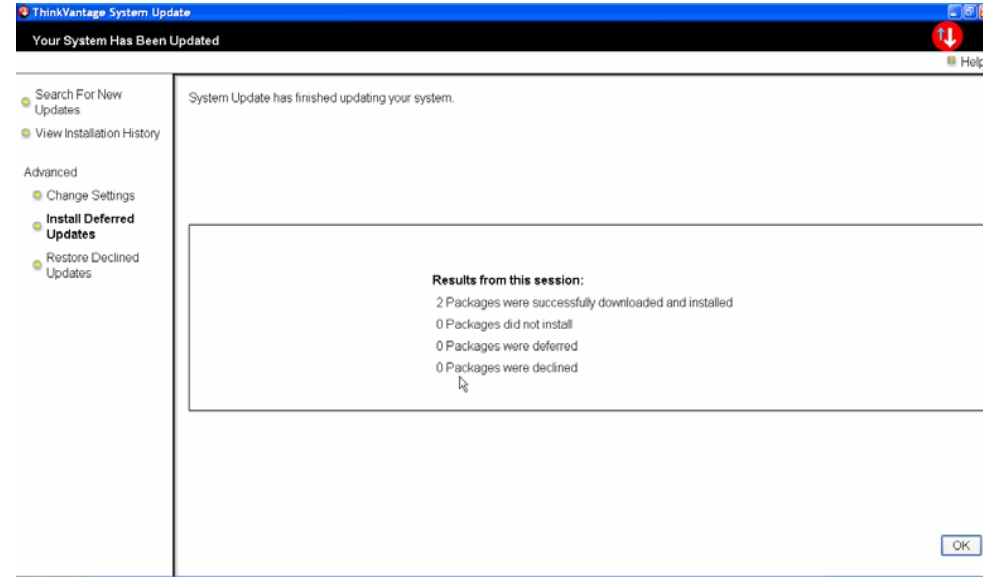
ThinkVantage System Update

Your System Has Been Updated

Help

Search For New Updates

View Installation History

Advanced

Change Settings

Install Deferred Updates

Restore Declined Updates

System Update has finished updating your system.

Results from this session:

2 Packages were successfully downloaded and installed

0 Packages did not install

0 Packages were deferred

0 Packages were declined

OK